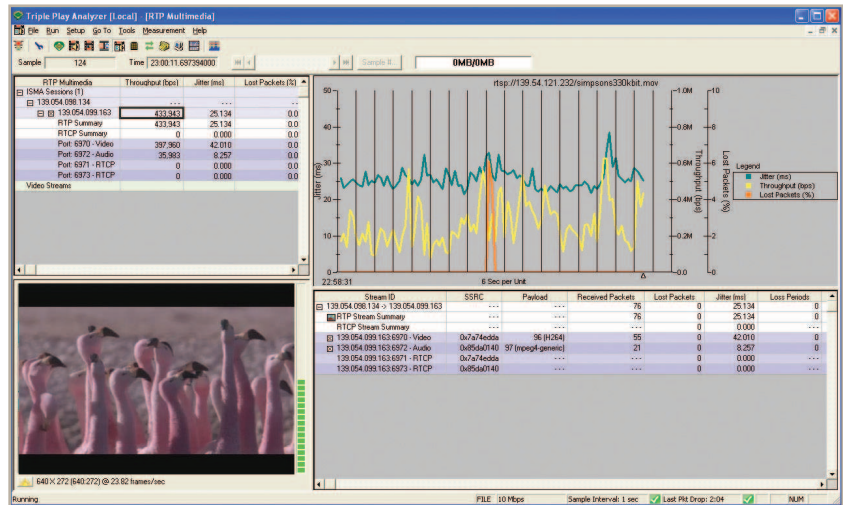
Triple Play Analyzer [Local] - [RTP Multimedia]

File Run Setup Go To Tools Measurement Help

Sample 124 Time 23:00:11.697394000 Sample 8 0MB/0MB

| RTP Multimedia | Throughput (bps) | Jitter (ms) | Lost Packets (%) |
|---|---|---|---|
| ISMA Sessions (1) | | | |
| 139.054.098.134 | --- | --- | --- |
| 139.054.099.163 | 433,943 | 25.134 | 0.0 |
| RTP Summary | 433,943 | 25.134 | 0.0 |
| RTCP Summary | 0 | 0.000 | 0.0 |
| Port: 6970 - Video | 397,960 | 42.010 | 0.0 |
| Port: 6972 - Audio | 35,983 | 8.257 | 0.0 |
| Port: 6971 - RTCP | 0 | 0.000 | 0.0 |
| Port: 6973 - RTCP | 0 | 0.000 | 0.0 |
| Video Streams | | | |

rtsp://139.54.121.232/simpsons330kbit.mov

Jitter (ms) 50 40 30 20 10 0
Throughput (bps) 1.0M 0.8M 0.6M 0.4M 0.2M 0.0
Lost Packets (%) 10 8 6 4 2 0

Legend
Jitter (ms)
Throughput (bps)
Lost Packets (%)

22:58:31 6 Sec per Unit

| Stream ID | SSRC | Payload | Received Packets | Lost Packets | Jitter (ms) | Loss Periods |
|---|---|---|---|---|---|---|
| 139.054.098.134 -> 139.054.099.163 | --- | --- | 76 | 0 | 25.134 | 0 |
| RTP Stream Summary | --- | --- | 76 | 0 | 25.134 | 0 |
| RTCP Stream Summary | --- | --- | --- | 0 | 0.000 | --- |
| 139.054.099.163:6970 - Video | 0x7a74edda | 96 (H264) | 55 | 0 | 42.010 | 0 |
| 139.054.099.163:6972 - Audio | 0x85da0140 | 97 (mpeg4-generic) | 21 | 0 | 8.257 | 0 |
| 139.054.099.163:6971 - RTCP | 0x7a74edda | --- | --- | 0 | 0.000 | --- |
| 139.054.099.163:6973 - RTCP | 0x85da0140 | --- | --- | 0 | 0.000 | --- |

640 X 272 (640:272) @ 23.82 frames/sec

Running FILE 10 Mbps Sample Interval: 1 sec Last Pkt Drop: 2:04 NUM